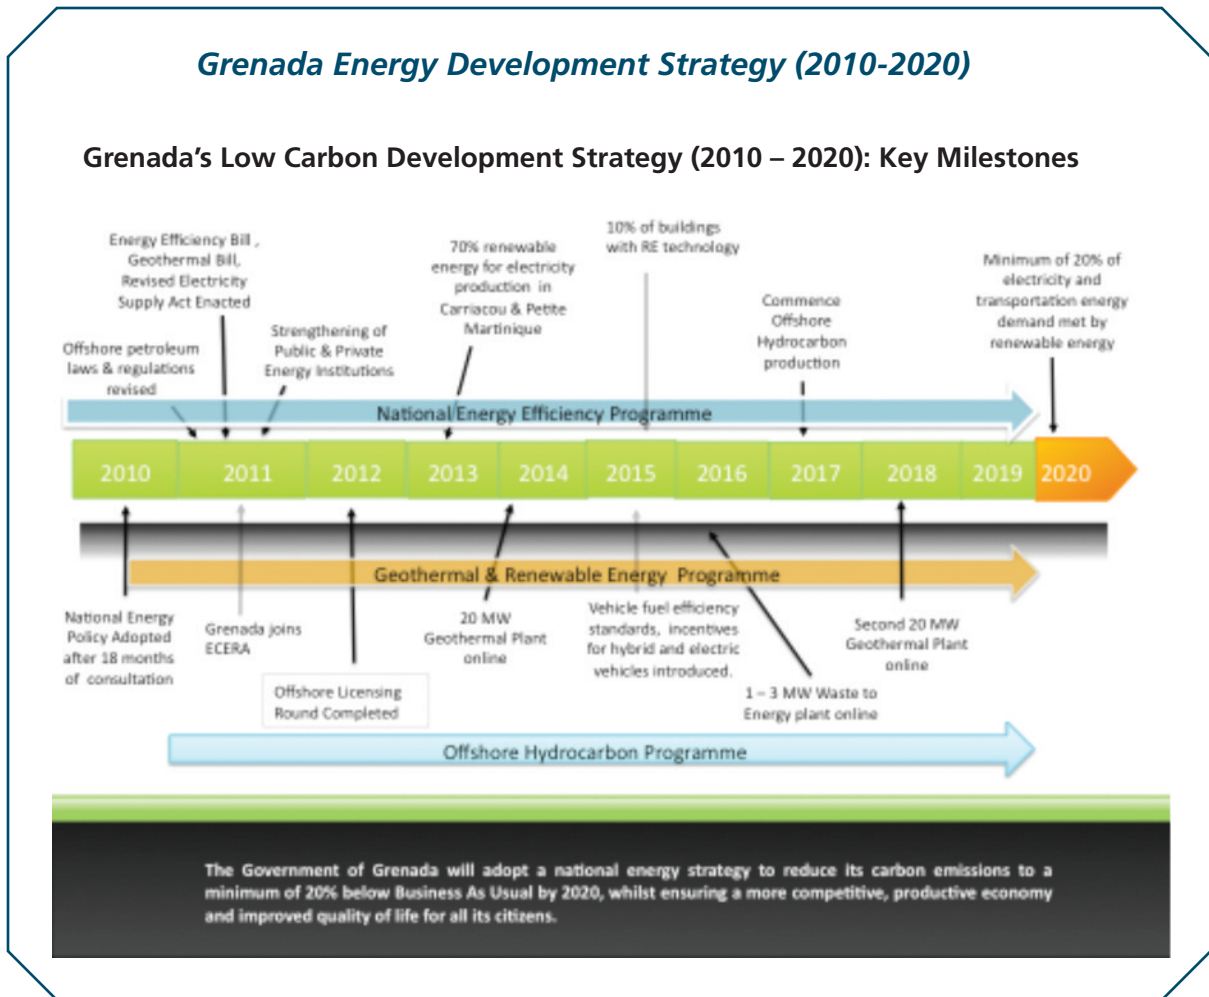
Grenada Energy Development Strategy (2010-2020)

Grenada's Low Carbon Development Strategy (2010 – 2020): Key Milestones

Energy Efficiency Bill , Geothermal Bill, Revised Electricity Supply Act Enacted

70% renewable energy for electricity production in Carriacou & Petite Martinique

10% of buildings with RE technology

Minimum of 20% of electricity and transportation energy demand met by renewable energy

Strengthening of Public & Private Energy Institutions

Commence Offshore Hydrocarbon production

Offshore petroleum laws & regulations revised

National Energy Efficiency Programme

| 2010 | 2011 | 2012 | 2013 | 2014 | 2015 | 2016 | 2017 | 2018 | 2019 | 2020 |
|---|---|---|---|---|---|---|---|---|---|---|

Geothermal & Renewable Energy Programme

National Energy Policy Adopted after 18 months of consultation

Grenada joins ECERA

20 MW Geothermal Plant online

Vehicle fuel efficiency standards, incentives for hybrid and electric vehicles introduced.

Second 20 MW Geothermal Plant online

Offshore Licensing Round Completed

1 – 3 MW Waste to Energy plant online

Offshore Hydrocarbon Programme

The Government of Grenada will adopt a national energy strategy to reduce its carbon emissions to a minimum of 20% below Business As Usual by 2020, whilst ensuring a more competitive, productive economy and improved quality of life for all its citizens.